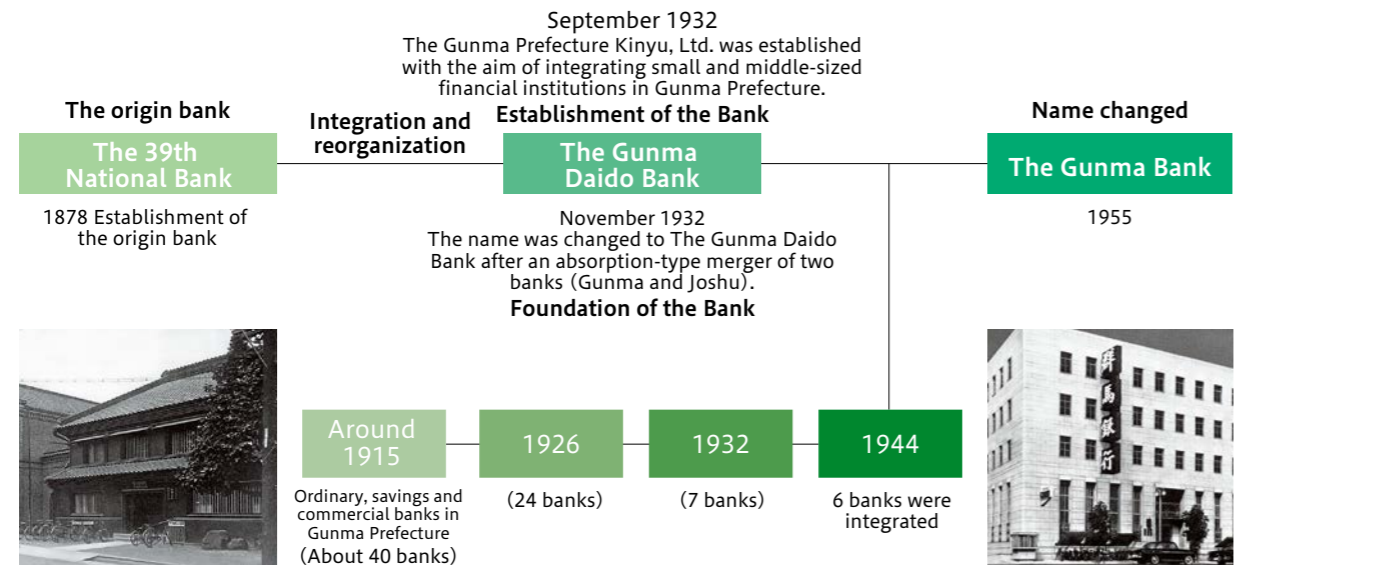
September 1932
The Gunma Prefecture Kinyu, Ltd. was established with the aim of integrating small and middle-sized financial institutions in Gunma Prefecture.

The origin bank

The 39th National Bank

1878 Establishment of the origin bank

Integration and reorganization

Establishment of the Bank

The Gunma Daido Bank

November 1932
The name was changed to The Gunma Daido Bank after an absorption-type merger of two banks (Gunma and Joshu).

Foundation of the Bank

Name changed

The Gunma Bank

1955

Around 1915

Ordinary, savings and commercial banks in Gunma Prefecture
(About 40 banks)

1926

(24 banks)

1932

(7 banks)

1944

6 banks were integrated

群馬銀行